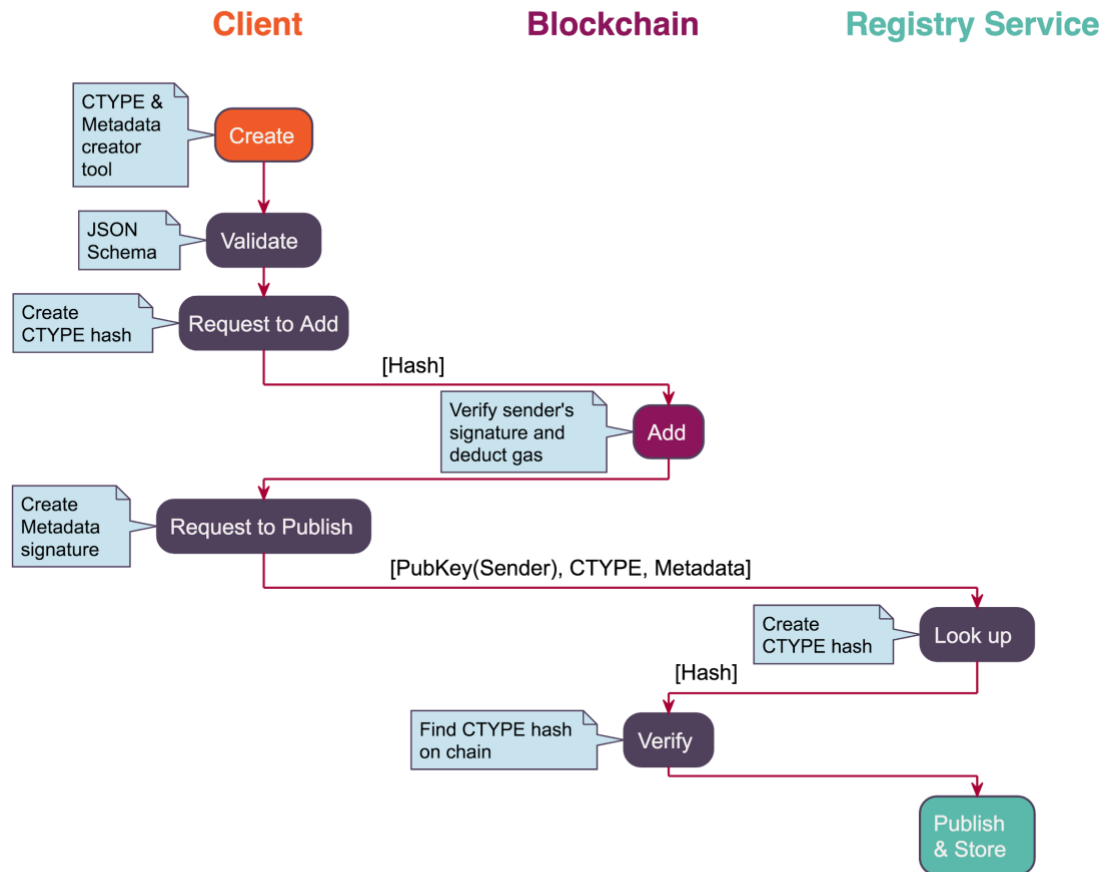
Client

Blockchain

Registry Service

CTYPE & Metadata creator tool

Create

JSON Schema

Validate

Create CTYPE hash

Request to Add

[Hash]

Verify sender's signature and deduct gas

Add

Create Metadata signature

Request to Publish

[PubKey(Sender), CTYPE, Metadata]

Create CTYPE hash

Look up

[Hash]

Find CTYPE hash on chain

Verify

Publish & Store